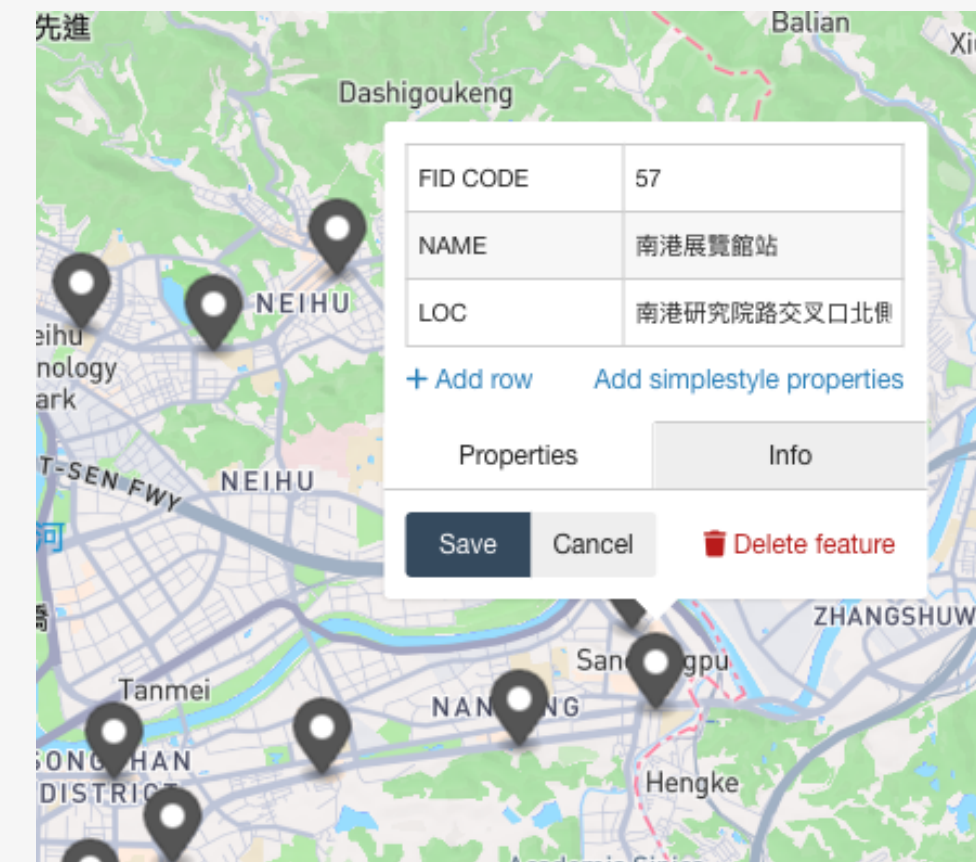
先進

Balian

Xi

Dashigoukeng

| FID CODE | 57 |
|---|---|
| NAME | 南港展覽館站 |
| LOC | 南港研究院路交叉口北側 |

+ Add row

Add simplestyle properties

Properties

Info

Save

Cancel

Delete feature

NEIHU

eihu

nology

ark

T-SEN FWY

NEIHU

河

橋

ZHANGSHUW

San gpu

Tanmei

NAN NG

SONG HAN

DISTRICT

Hengke